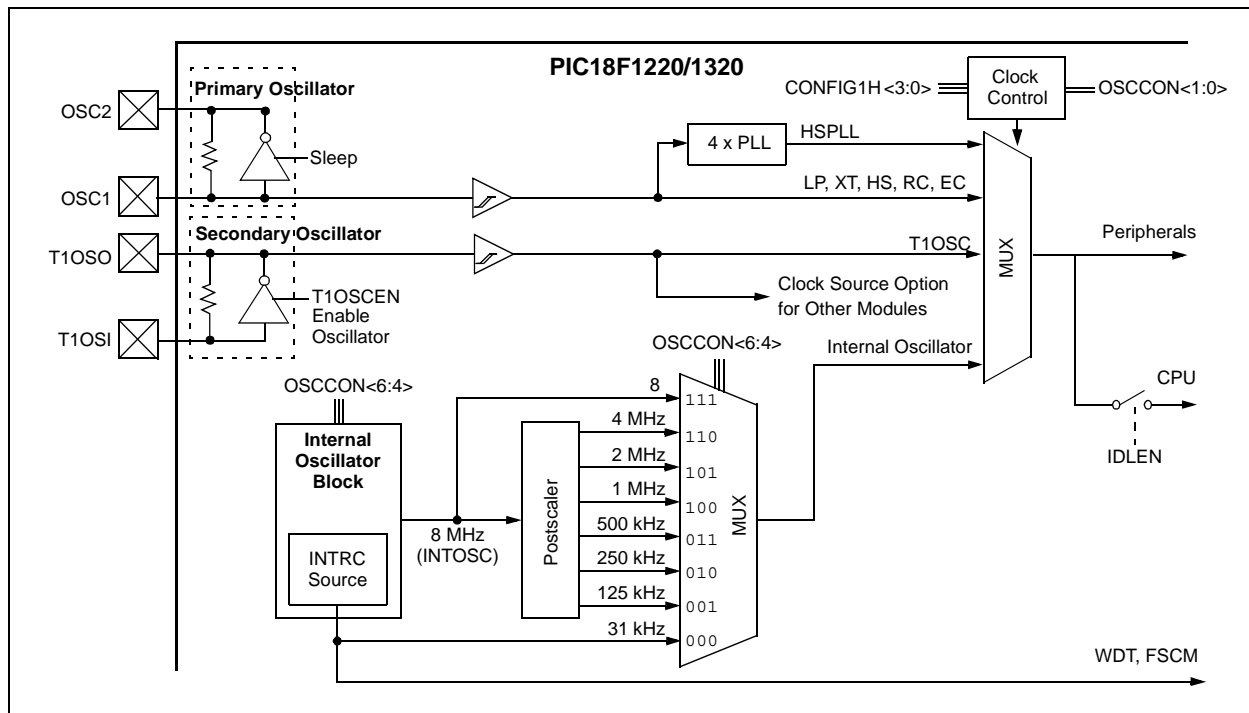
PIC18F1220/1320

Primary Oscillator

OSC2

Sleep

OSC1

Secondary Oscillator

T1OSO

T1OSCEN
Enable
Oscillator

T1OSI

CONFIG1H <3:0>

Clock
Control

OSCCON<1:0>

4 x PLL

HSPLL

LP, XT, HS, RC, EC

T1OSC

MUX

Peripherals

Clock Source Option
for Other Modules

OSCCON<6:4>

Internal Oscillator

OSCCON<6:4>

Internal
Oscillator
Block

INTRC
Source

8 MHz
(INTOSC)

Postscaler

8

4 MHz

2 MHz

1 MHz

500 kHz

250 kHz

125 kHz

31 kHz

111

110

101

100

011

010

001

000

MUX

CPU

IDLEN

WDT, FSCM